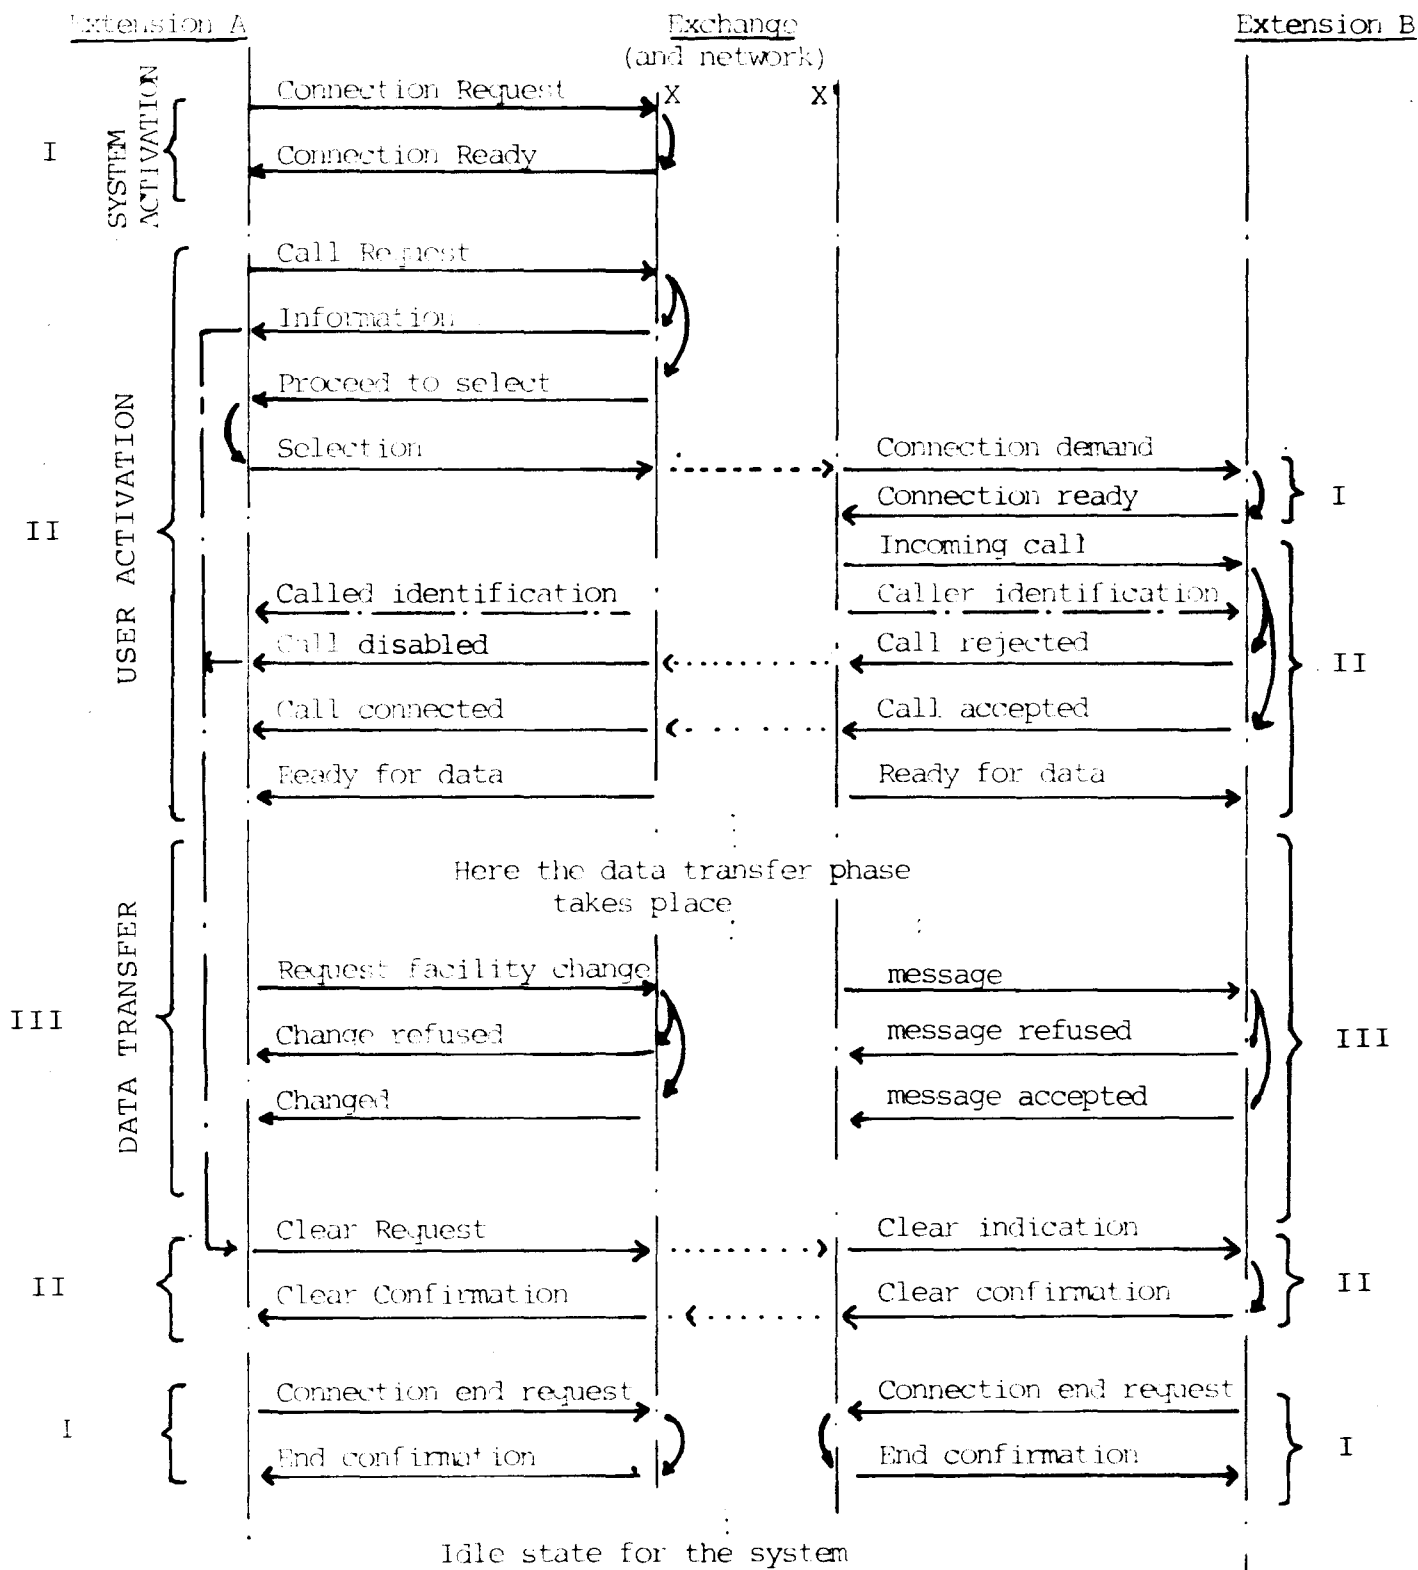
Extension A

Exchange (and network)

Extension B

X X

I

SYSTEM ACTIVATION

Connection Request

Connection Ready

II

USER ACTIVATION

Call Request

Information

Proceed to select

Selection

Connection demand

Connection ready

I

Incoming call

Called identification

Caller identification

Call disabled

Call rejected

II

Call connected

Call accepted

Ready for data

Ready for data

Here the data transfer phase takes place

III

DATA TRANSFER

Request facility change

message

Change refused

message refused

III

Changed

message accepted

II

Clear Request

Clear indication

Clear Confirmation

Clear confirmation

II

I

Connection end request

Connection end request

End confirmation

End confirmation

I

Idle state for the system